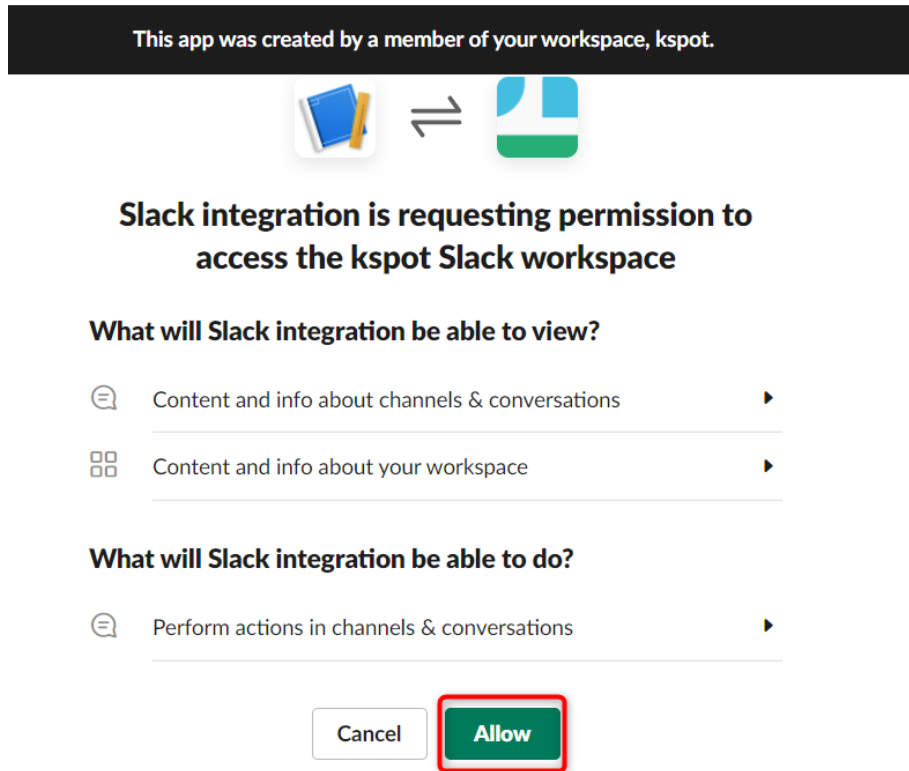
This app was created by a member of your workspace, kspot.

Slack integration is requesting permission to access the kspot Slack workspace

What will Slack integration be able to view?

Content and info about channels & conversations

Content and info about your workspace

What will Slack integration be able to do?

Perform actions in channels & conversations

Cancel

Allow